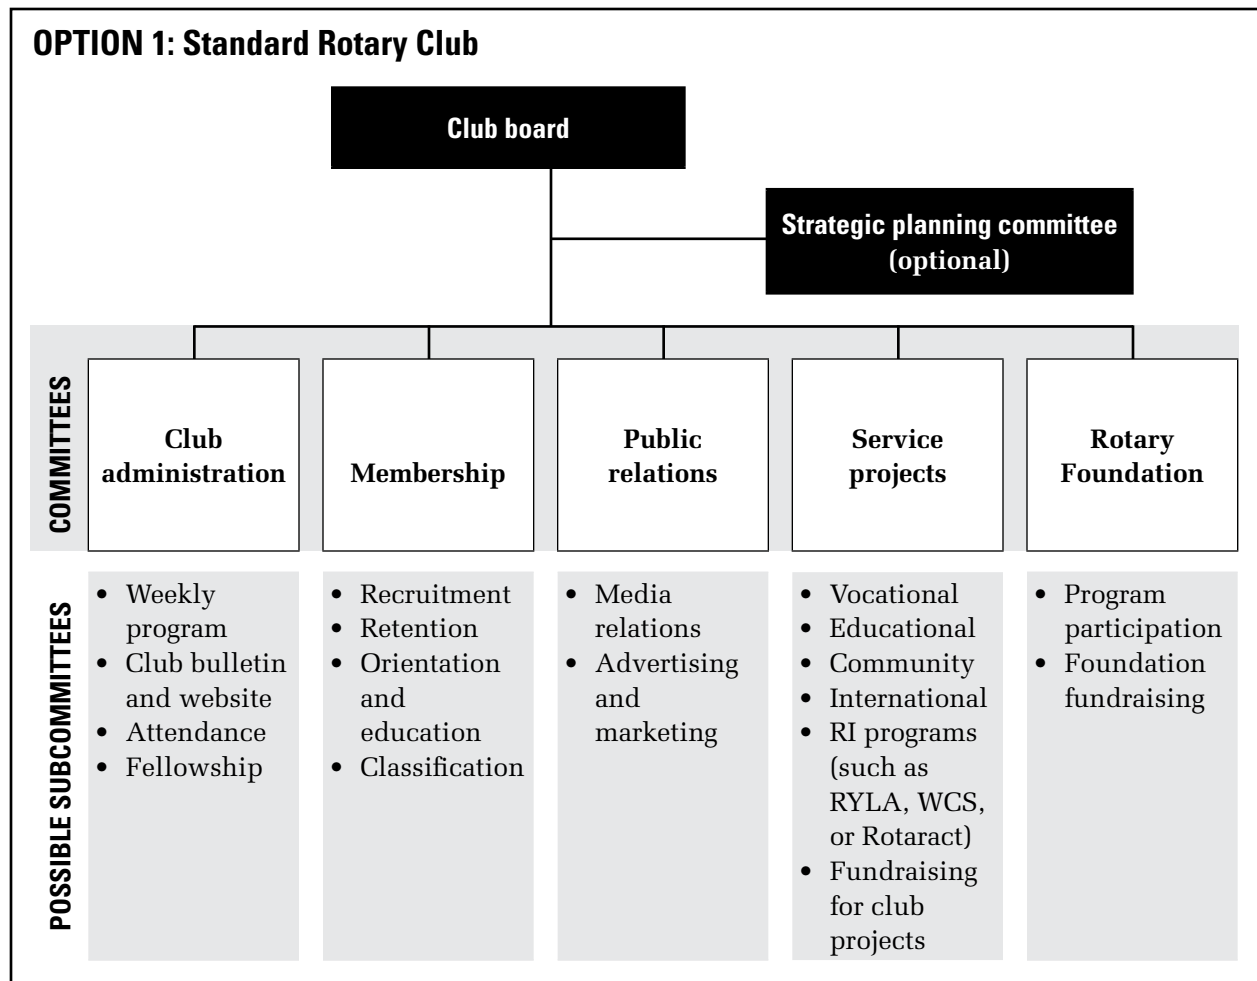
OPTION 1: Standard Rotary Club

Club board

Strategic planning committee (optional)

COMMITTEES

| Club administration | Membership | Public relations | Service projects | Rotary Foundation |
|---|---|---|---|---|

POSSIBLE SUBCOMMITTEES

- Weekly program
- Club bulletin and website
- Attendance
- Fellowship

- Recruitment
- Retention
- Orientation and education
- Classification

- Media relations
- Advertising and marketing

- Vocational
- Educational
- Community
- International
- RI programs (such as RYLA, WCS, or Rotaract)
- Fundraising for club projects

- Program participation
- Foundation fundraising